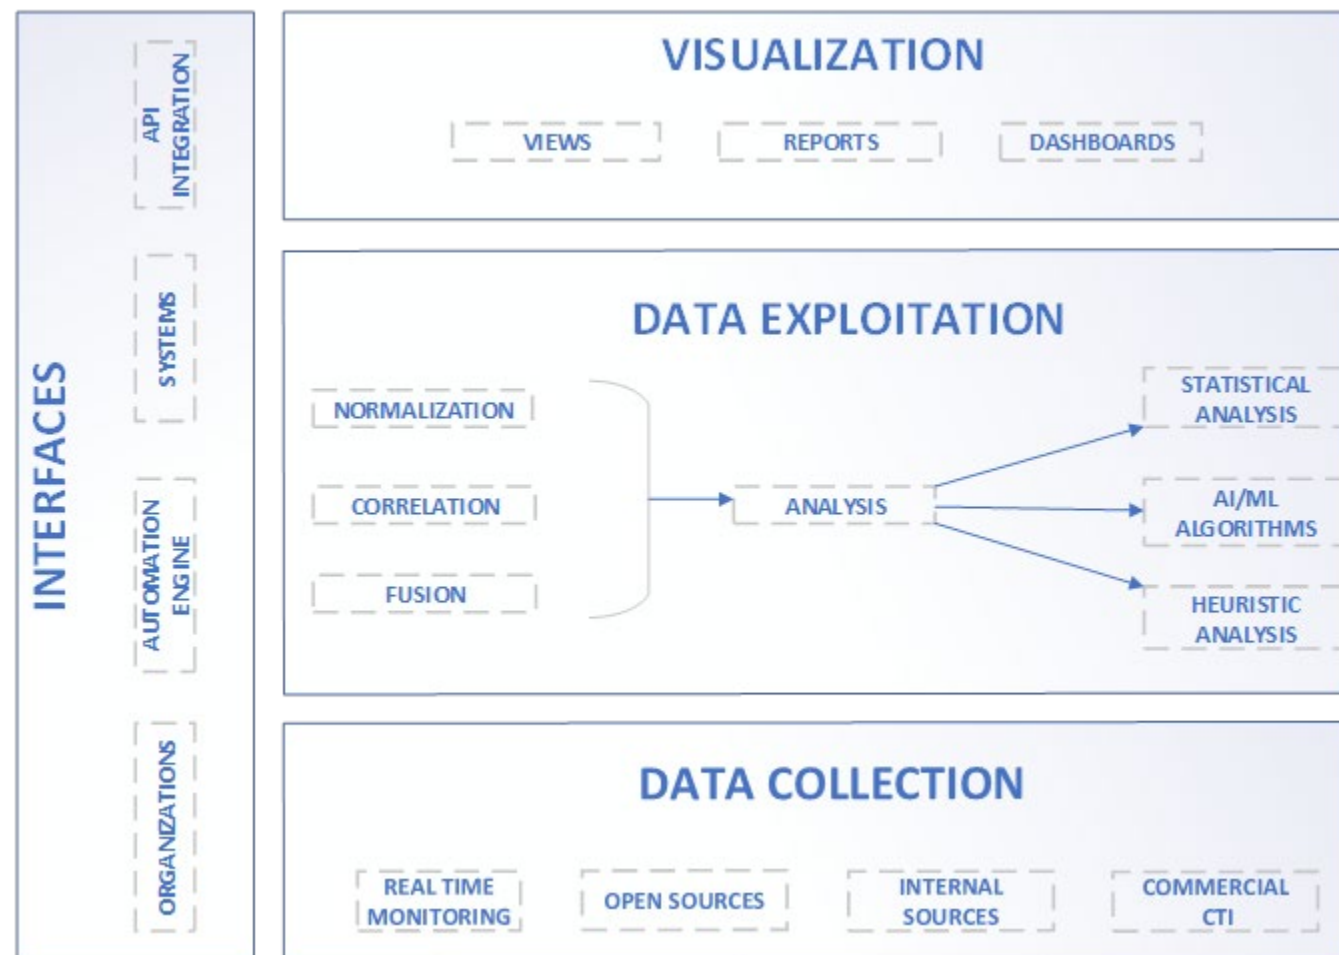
INTERFACES

API INTEGRATION

SYSTEMS

AUTOMATION ENGINE

ORGANIZATIONS

VISUALIZATION

VIEWS

REPORTS

DASHBOARDS

DATA EXPLOITATION

NORMALIZATION

CORRELATION

FUSION

ANALYSIS

STATISTICAL ANALYSIS

AI/ML ALGORITHMS

HEURISTIC ANALYSIS

DATA COLLECTION

REAL TIME MONITORING

OPEN SOURCES

INTERNAL SOURCES

COMMERCIAL CTI